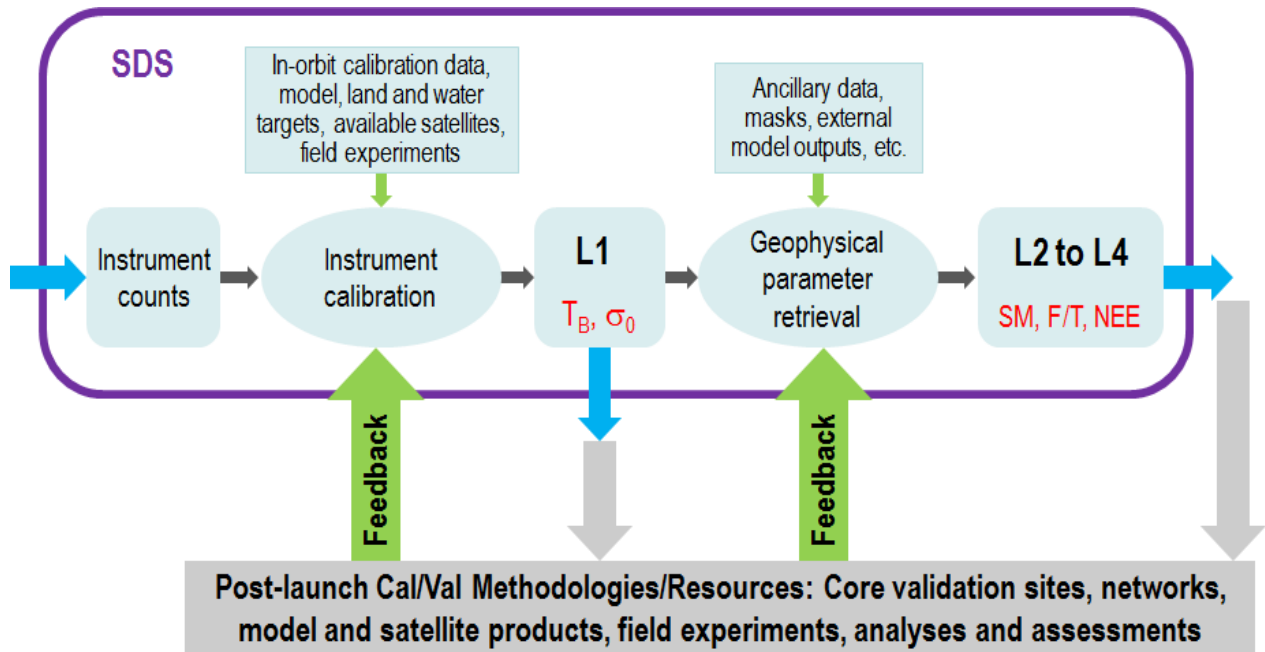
SDS

In-orbit calibration data, model, land and water targets, available satellites, field experiments

Ancillary data, masks, external model outputs, etc.

Instrument counts

Instrument calibration

L1

$T_B$, $\sigma_0$

Geophysical parameter retrieval

L2 to L4

SM, F/T, NEE

Feedback

Feedback

Post-launch Cal/Val Methodologies/Resources: Core validation sites, networks, model and satellite products, field experiments, analyses and assessments